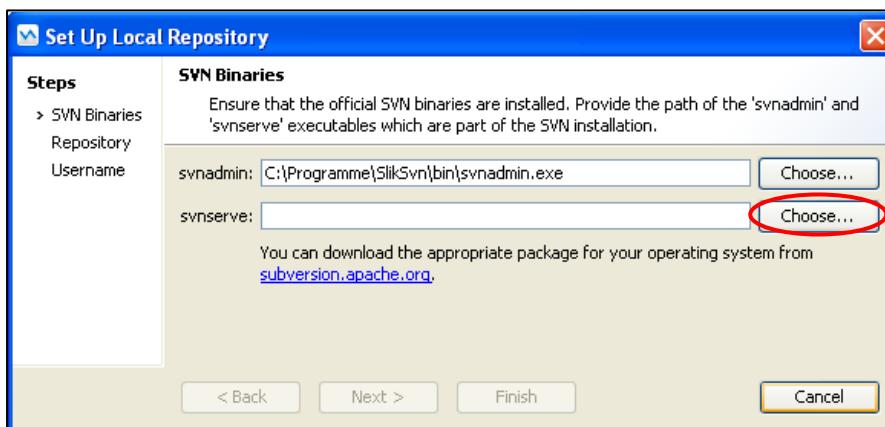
Set Up Local Repository

Steps

> SVN Binaries
Repository
Username

SVN Binaries

Ensure that the official SVN binaries are installed. Provide the path of the 'svnadmin' and 'svnserve' executables which are part of the SVN installation.

svnadmin: C:\Programme\SlikSvn\bin\svnadmin.exe
Choose...

svnserve:
Choose...

You can download the appropriate package for your operating system from subversion.apache.org.

< Back
Next >
Finish
Cancel